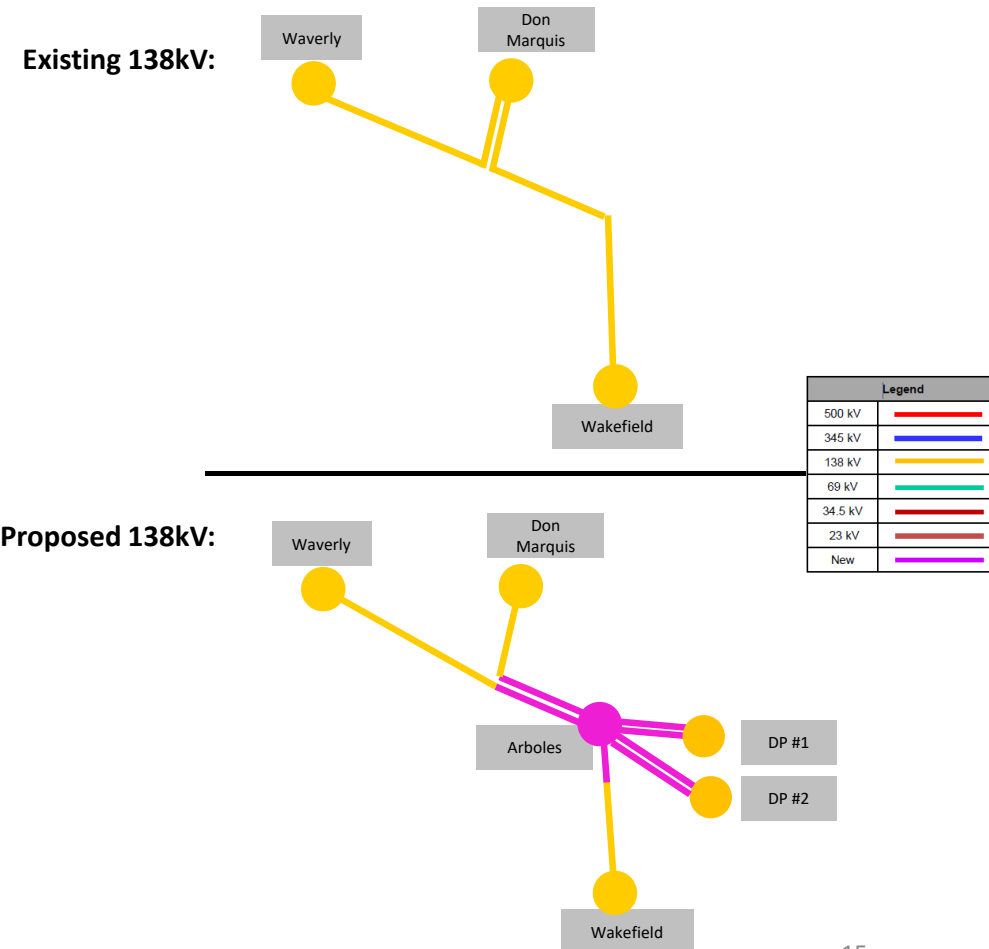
Existing 138kV:

Waverly

Don Marquis

Wakefield

| Legend | |
|---|---|
| 500 kV | |
| 345 kV | |
| 138 kV | |
| 69 kV | |
| 34.5 kV | |
| 23 kV | |
| New | |

Proposed 138kV:

Waverly

Don Marquis

Arboles

DP #1

DP #2

Wakefield

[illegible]